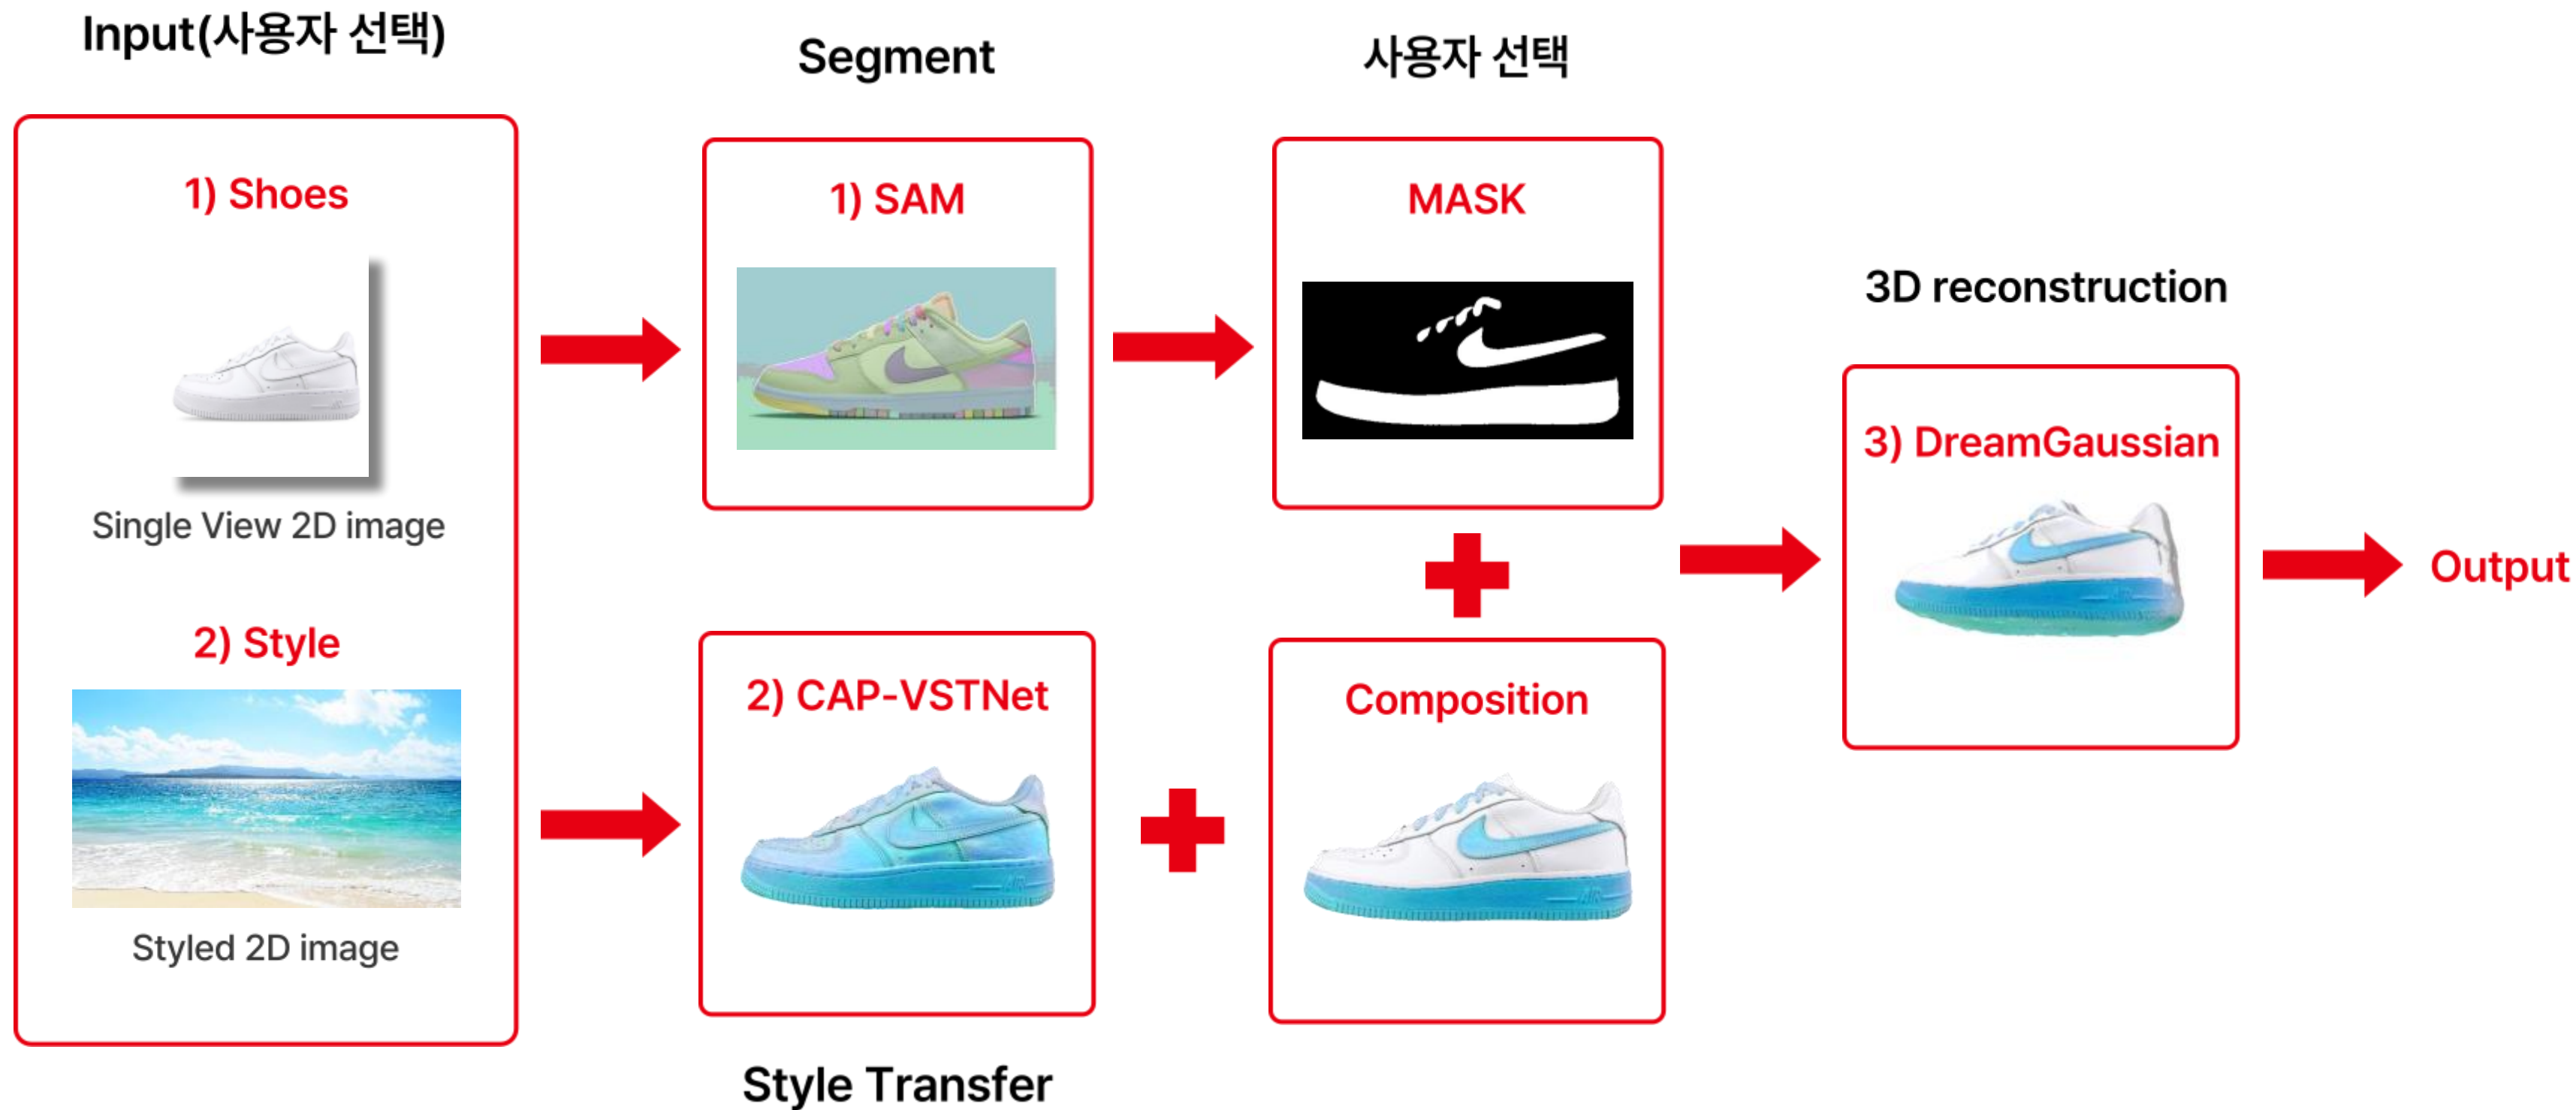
Input(사용자 선택)

1) Shoes

Single View 2D image

2) Style

Styled 2D image

Segment

1) SAM

2) CAP-VSTNet

Style Transfer

사용자 선택

MASK

Composition

3D reconstruction

3) DreamGaussian

Output